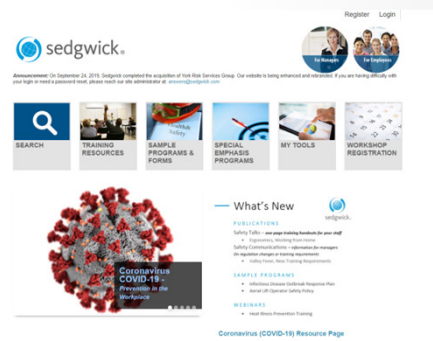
Register Login

sedgwick.

For Managers For Employees

Announcement: On September 24, 2019, Sedgwick completed the acquisition of York Risk Services Group. Our website is being enhanced and rebranded. If you are having difficulty with your login or need a password reset, please reach our site administrator at: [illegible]@sedgwick.com

SEARCH

TRAINING RESOURCES

SAMPLE PROGRAMS & FORMS

SPECIAL EMPHASIS PROGRAMS

MY TOOLS

WORKSHOP REGISTRATION

Coronavirus COVID-19 - Prevention in the Workplace

What's New

sedgwick.

PUBLICATIONS

Safety Talks – one page training handouts for your staff

• Ergonomics, Working from Home

Safety Communications – information for managers (in regulation changes or training requirements)

• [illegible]

SAMPLE PROGRAMS

• Infectious Disease Outbreak Response Plan

• Aerial Lift Operator Safety Policy

WEBINARS

• Heat Illness Prevention Training

Coronavirus (COVID-19) Resource Page